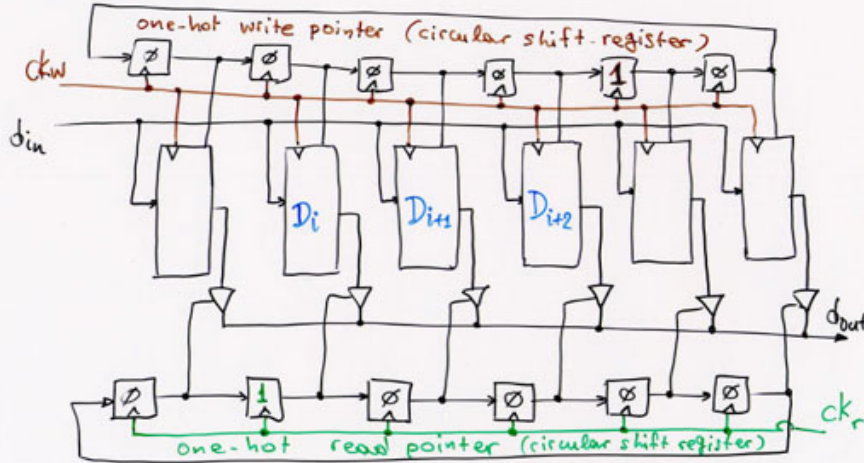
one-hot write pointer (circular shift-register)

$\varnothing$ $\varnothing$ $\varnothing$ $\varnothing$ 1 $\varnothing$

ckw

$d_{in}$

$D_i$ $D_{i+1}$ $D_{i+2}$

$d_{out}$

$\varnothing$ 1 $\varnothing$ $\varnothing$ $\varnothing$ $\varnothing$

ckr

one-hot read pointer (circular shift register)